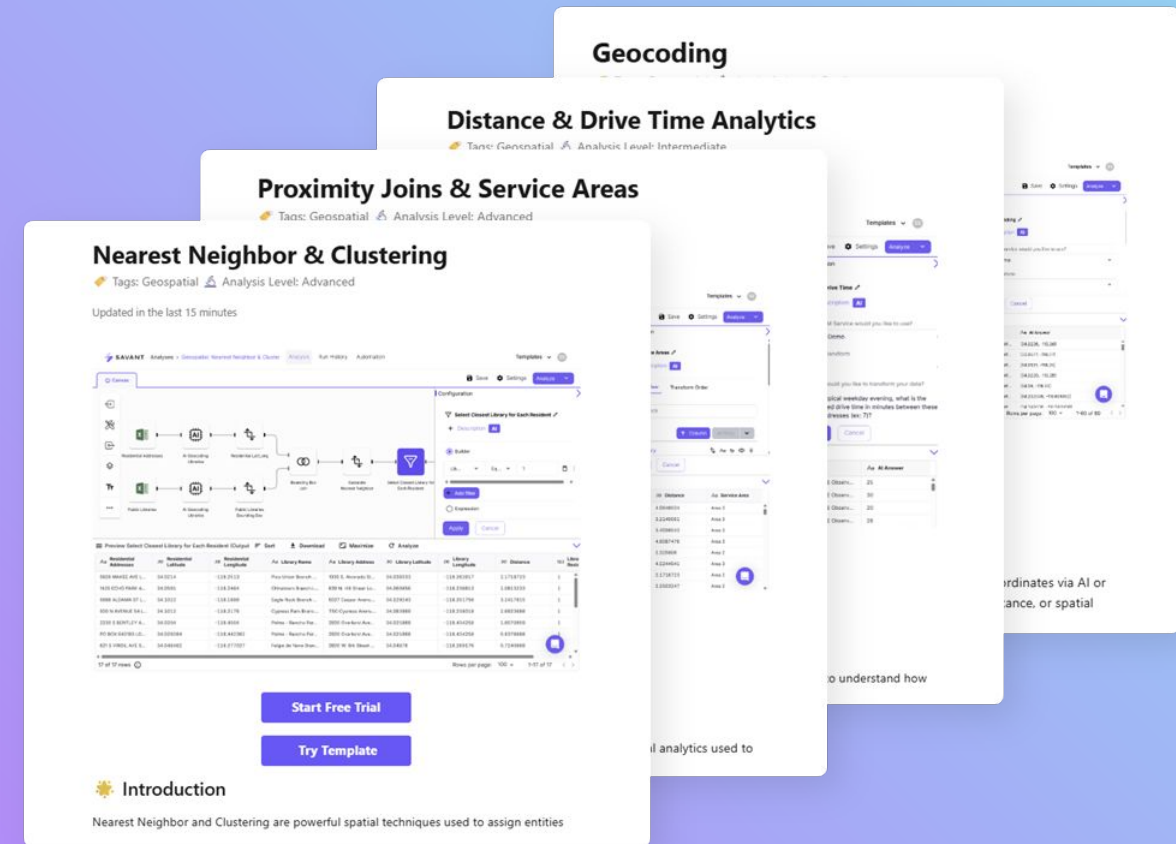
Geocoding

Distance & Drive Time Analytics

Tags: Geospatial Analysis Level: Intermediate

Proximity Joins & Service Areas

Tags: Geospatial Analysis Level: Advanced

Nearest Neighbor & Clustering

Tags: Geospatial Analysis Level: Advanced

Updated in the last 15 minutes

SAVANT Analyses > Geospatial: Nearest Neighbor & Cluster Analysis Run History Automation Templates

Canvas Save Settings Analyze

Configuration

Select Closest Library for Each Resident

Description AI

Builder

Add filter

Expression

Apply Cancel

Residential Addresses AI Geocoding Libraries Public Libraries AI Geocoding Libraries Public Libraries Geocoding Exp Nearest Neighbor Select Closest Library for Each Resident

Preview Select Closest Library for Each Resident (Output) Sort Download Maximize Analyze

| Residential Addresses | Residential Latitude | Residential Longitude | Library Name | Library Address | Library Latitude | Library Longitude | Distance |
|---|---|---|---|---|---|---|---|
| 0609 MAHOE AVE L... | 34.0214 | -118.2513 | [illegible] | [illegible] | 34.058103 | -118.263617 | 2.1718723 |
| 1625 ECHO PARK A... | 34.0581 | -118.2464 | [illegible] | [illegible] | 34.066456 | -118.259813 | 1.0813233 |
| 0866 ALDAMA ST L... | 34.1013 | -118.1888 | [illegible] | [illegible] | 34.108140 | -118.201798 | 1.2417613 |
| 606 N AVENUE 64 ... | 34.1012 | -118.2176 | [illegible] | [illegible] | 34.083988 | -118.216519 | 1.4833698 |
| 2330 S BENTLEY A... | 34.0294 | -118.4500 | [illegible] | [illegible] | 34.021888 | -118.414059 | 1.0070609 |
| PO BOX 642183 LO... | 34.005084 | -118.442361 | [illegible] | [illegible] | 34.021888 | -118.414059 | 0.9376888 |
| 621 S FIRDL AVE S... | 34.046483 | -118.277557 | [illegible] | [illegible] | 34.04878 | -118.269476 | 0.7249888 |

17 of 17 rows Rows per page: 100 1-17 of 17

Start Free Trial

Try Template

Introduction

Nearest Neighbor and Clustering are powerful spatial techniques used to assign entities

Templates Save Settings Analyze Areas Transform Order Create Cancel Distance Service Area 1.0599859 Area 3 3.2249991 Area 3 3.0598533 Area 3 4.8087476 Area 2 2.223808 Area 2 4.2244641 Area 2 2.1718723 Area 3 2.3563347 Area 3

al analytics used to

Templates Save Settings Analyze ive Time Description AI I Service would you like to use? Demo transform ould you like to transform your data? pical weekday evening, what is the ed drive time in minutes between these dresses (ex: 7)? Cancel AI Answer 25 30 20 28

to understand how

Templates Save Settings Analyze AI Answer Cancel Rows per page 1-40 of 80

ordinates via AI or tance, or spatial